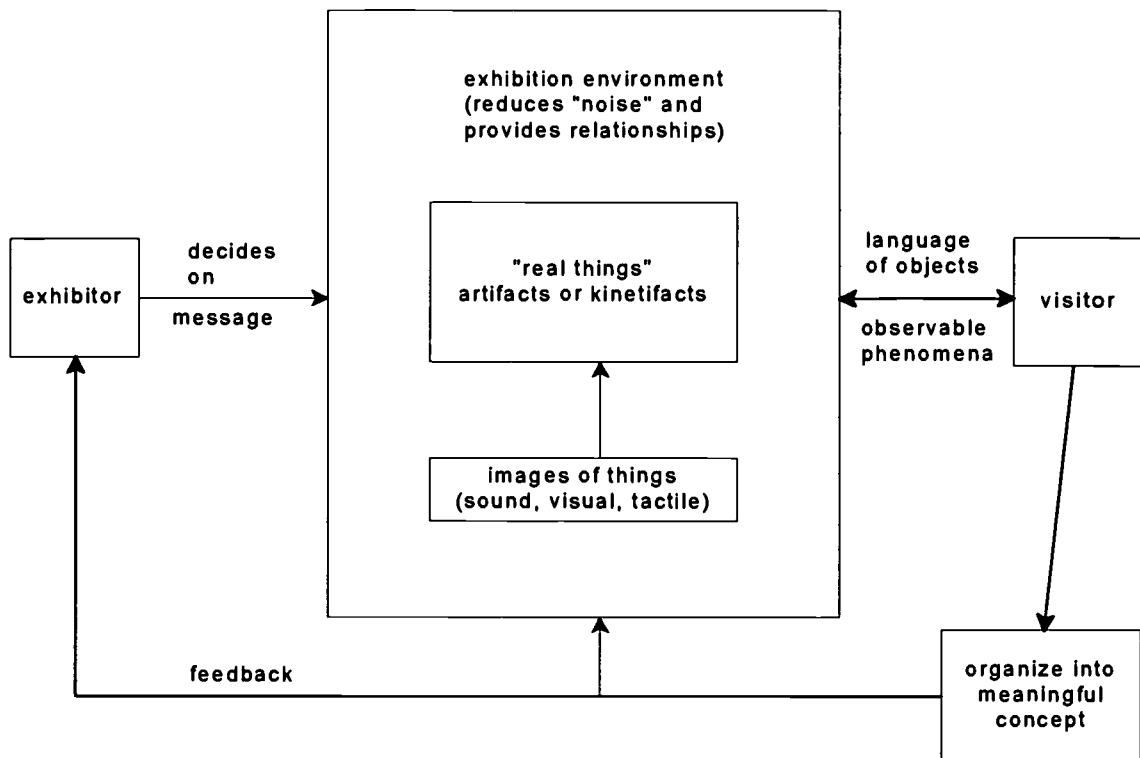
exhibition environment (reduces "noise" and provides relationships)

exhibitor

decides on message

"real things" artifacts or kinetifacts

language of objects

visitor

observable phenomena

images of things (sound, visual, tactile)

feedback

organize into meaningful concept